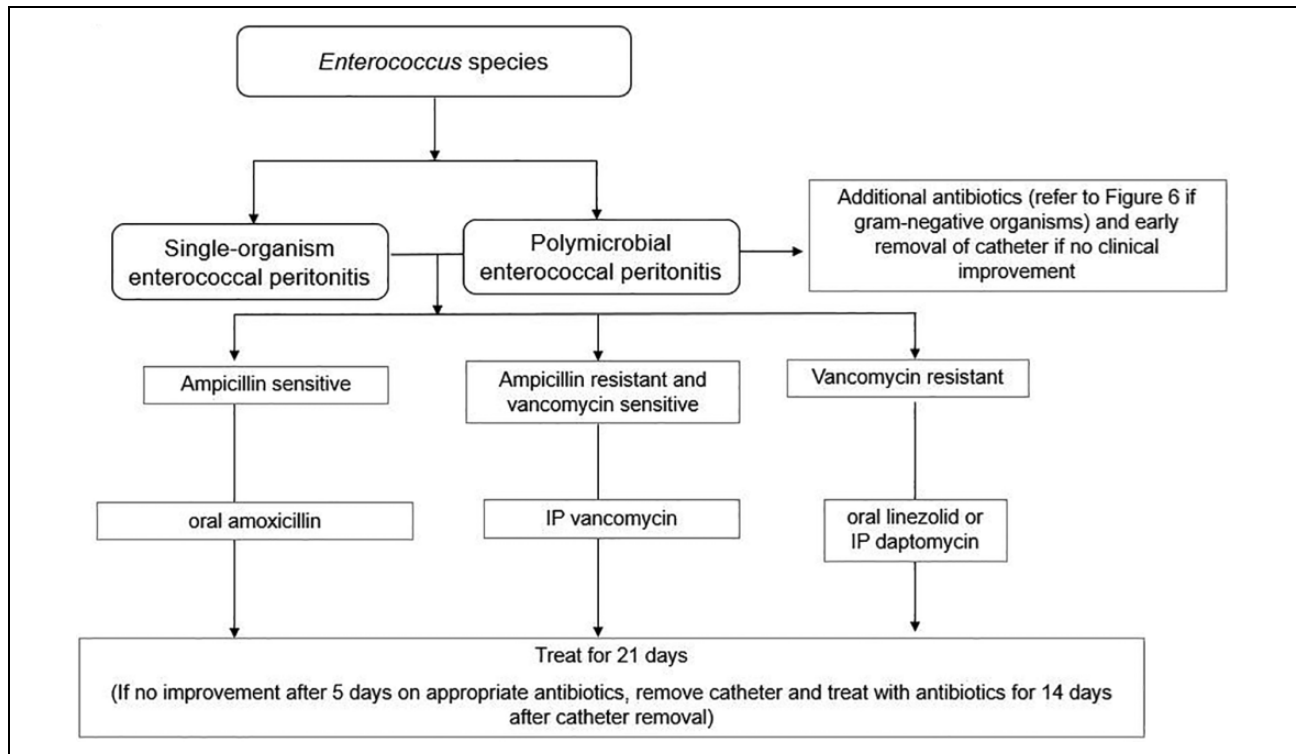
Enterococcus species

Single-organism enterococcal peritonitis

Polymicrobial enterococcal peritonitis

Additional antibiotics (refer to Figure 6 if gram-negative organisms) and early removal of catheter if no clinical improvement

Ampicillin sensitive

Ampicillin resistant and vancomycin sensitive

Vancomycin resistant

oral amoxicillin

IP vancomycin

oral linezolid or IP daptomycin

Treat for 21 days

(If no improvement after 5 days on appropriate antibiotics, remove catheter and treat with antibiotics for 14 days after catheter removal)